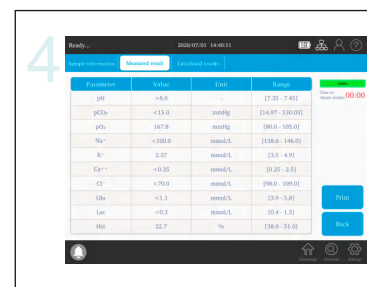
4

Ready... 2020/07/01 14:40:51

Sample information | Measured result | Calculated results

| Parameter | Value | Unit | Range |
|---|---|---|---|
| pH | >8.0 | - | [7.35 - 7.45] |
| $pCO_2$ | <15.0 | mmHg | [14.97 - 130.00] |
| $pO_2$ | 167.8 | mmHg | [80.0 - 105.0] |
| $Na^+$ | <100.0 | mmol/L | [138.0 - 146.0] |
| $K^+$ | 2.37 | mmol/L | [3.5 - 4.9] |
| $Ca^{++}$ | <0.25 | mmol/L | [0.25 - 2.5] |
| $Cl^-$ | <70.0 | mmol/L | [98.0 - 109.0] |
| Glu | <1.1 | mmol/L | [3.9 - 5.8] |
| Lac | <0.3 | mmol/L | [0.4 - 1.3] |
| Hct | 22.7 | % | [36.0 - 51.0] |

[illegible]
Time to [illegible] 00:00

Print

Back

Homepage Shutdown Settings